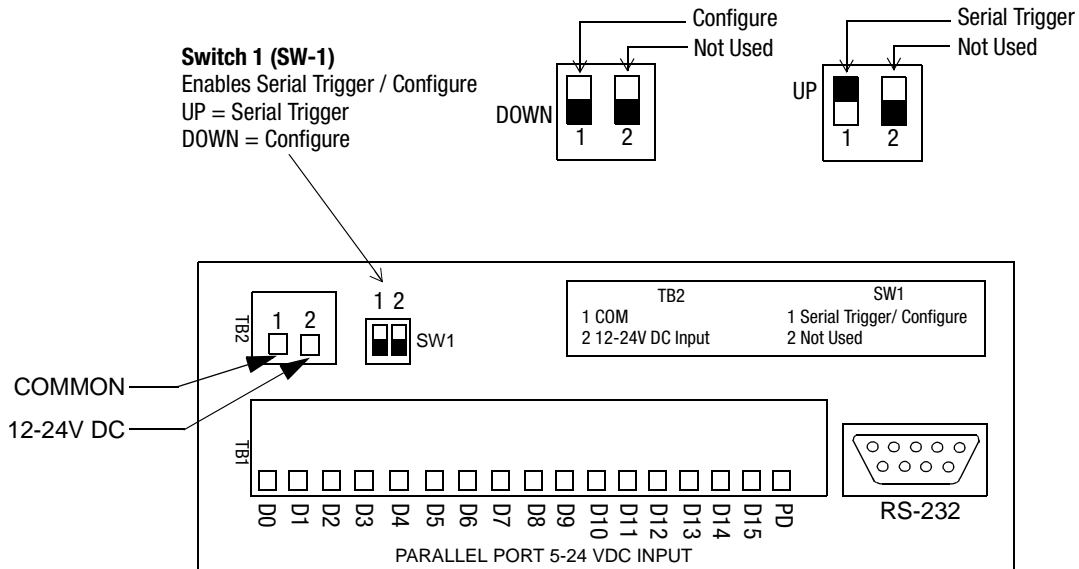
Switch 1 (SW-1)
Enables Serial Trigger / Configure
UP = Serial Trigger
DOWN = Configure

Configure
Not Used
DOWN
1 2

Serial Trigger
Not Used
UP
1 2

TB2
1 2
1 2
SW1

TB2
1 COM
2 12-24V DC Input

SW1
1 Serial Trigger/ Configure
2 Not Used

COMMON
12-24V DC

TB1
D0 D1 D2 D3 D4 D5 D6 D7 D8 D9 D10 D11 D12 D13 D14 D15 PD
RS-232
PARALLEL PORT 5-24 VDC INPUT